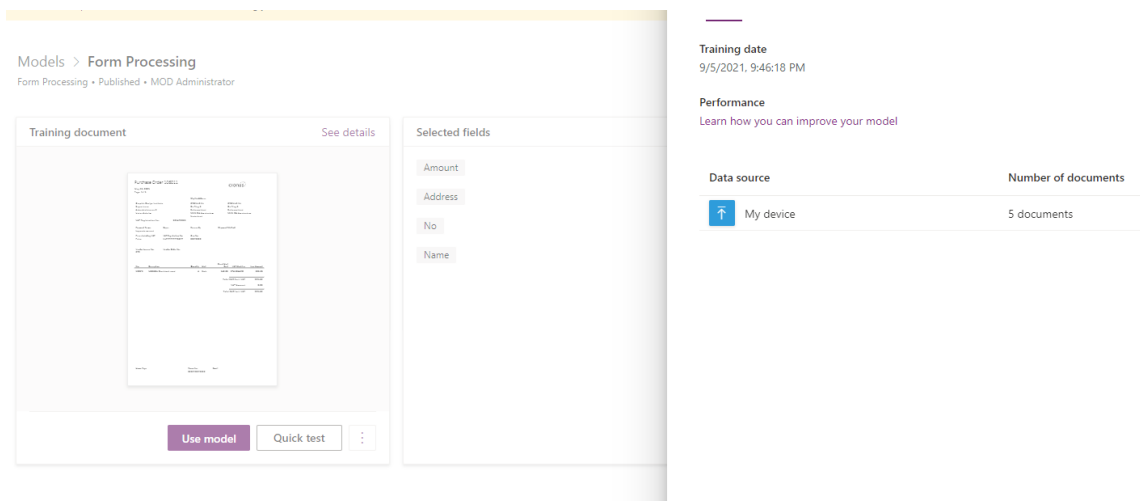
Models > Form Processing
Form Processing • Published • MOD Administrator

Training document
See details

Purchase Order 103011
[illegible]

Use model
Quick test

Selected fields
Amount
Address
No
Name

Training date
9/5/2021, 9:46:18 PM

Performance
Learn how you can improve your model

| Data source | Number of documents |
|---|---|
| My device | 5 documents |